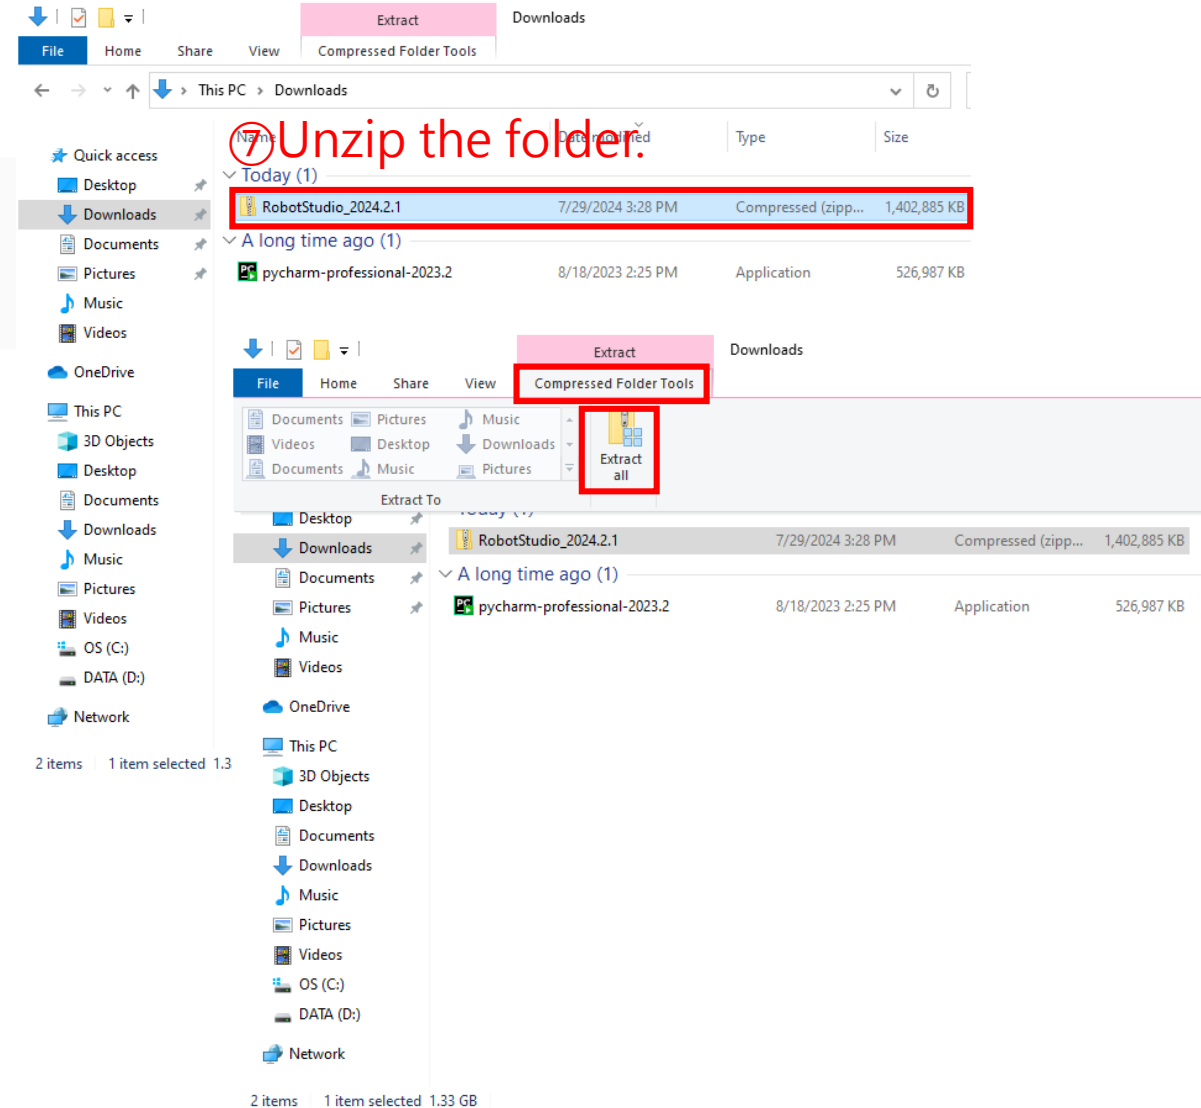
Extract
Downloads
File Home Share View Compressed Folder Tools
This PC > Downloads

⑦Unzip the folder.

Name Date modified Type Size

Quick access
Desktop
Downloads
Documents
Pictures
Music
Videos
OneDrive
This PC
3D Objects
Desktop
Documents
Downloads
Music
Pictures
Videos
OS (C:)
DATA (D:)
Network

Today (1)

| RobotStudio_2024.2.1 | 7/29/2024 3:28 PM | Compressed (zipp... | 1,402,885 KB |
|---|---|---|---|

A long time ago (1)

| pycharm-professional-2023.2 | 8/18/2023 2:25 PM | Application | 526,987 KB |
|---|---|---|---|

2 items 1 item selected 1.3

Extract
Downloads
File Home Share View Compressed Folder Tools
Documents Pictures Music
Videos Desktop Downloads
Documents Music Pictures
Extract To
Extract all

Desktop
Downloads
Documents
Pictures
Music
Videos
OneDrive
This PC
3D Objects
Desktop
Documents
Downloads
Music
Pictures
Videos
OS (C:)
DATA (D:)
Network

| RobotStudio_2024.2.1 | 7/29/2024 3:28 PM | Compressed (zipp... | 1,402,885 KB |
|---|---|---|---|

A long time ago (1)

| pycharm-professional-2023.2 | 8/18/2023 2:25 PM | Application | 526,987 KB |
|---|---|---|---|

2 items 1 item selected 1.33 GB